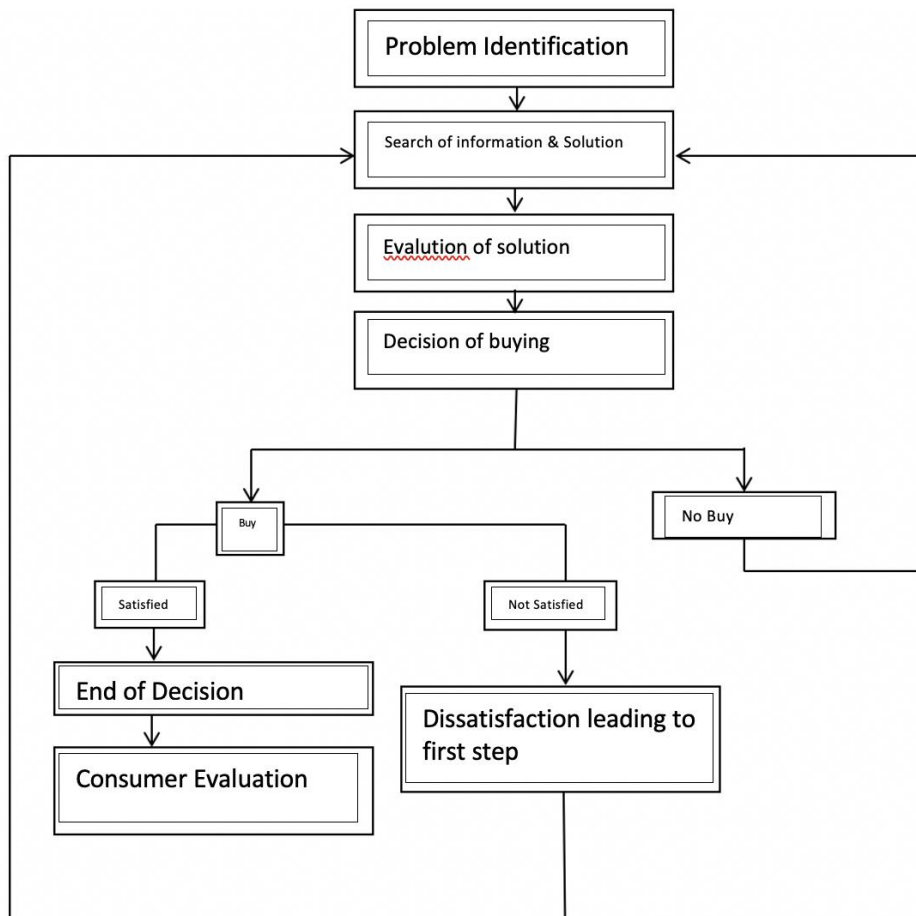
Problem Identification

Search of information & Solution

Evalution of solution

Decision of buying

Buy

No Buy

Satisfied

Not Satisfied

End of Decision

Consumer Evaluation

Dissatisfaction leading to first step